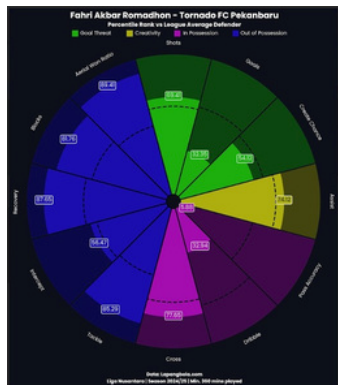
Fahri Akbar Romadhon - Tornado FC Pekanbaru
Percentile Rank vs League Average Defender

Goal Threat
Creativity
In Possession
Out of Possession

Shots
Goals
Create Chance
Assist
Pass Accuracy
Dribble
Cross
Tackle
Intercept
Recovery
Blocks
Aerial Won Ratio

58.40
32.35
54.12
59.13
0.00
32.94
77.65
85.29
56.47
87.65
71.76
89.41

Data: Lapangbola.com
Liga Nusantara | Season 2024/25 | Min. 300 mins played